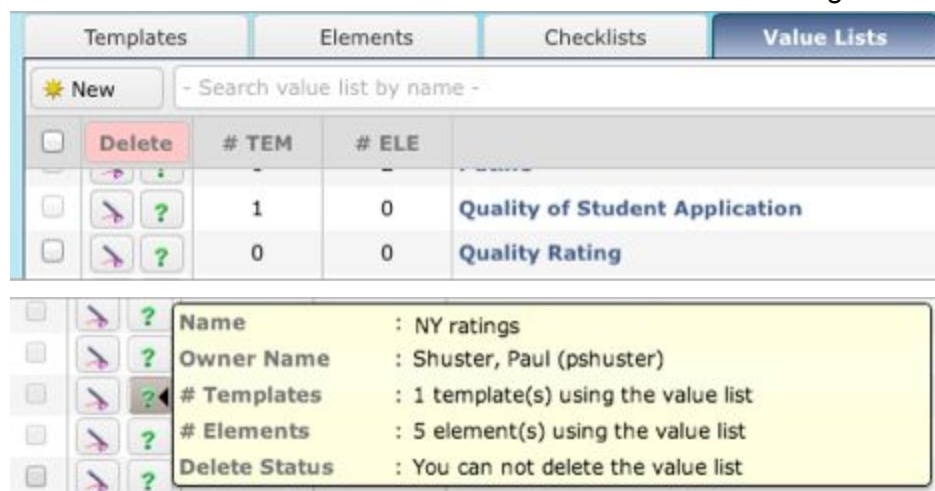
Templates | Elements | Checklists | Value Lists

New | - Search value list by name -

| | Delete | # TEM | # ELE | |
|---|---|---|---|---|
| | ? | 1 | 0 | Quality of Student Application |
| | ? | 0 | 0 | Quality Rating |

| | |
|---|---|
| Name | : NY ratings |
| Owner Name | : Shuster, Paul (pshuster) |
| # Templates | : 1 template(s) using the value list |
| # Elements | : 5 element(s) using the value list |
| Delete Status | : You can not delete the value list |